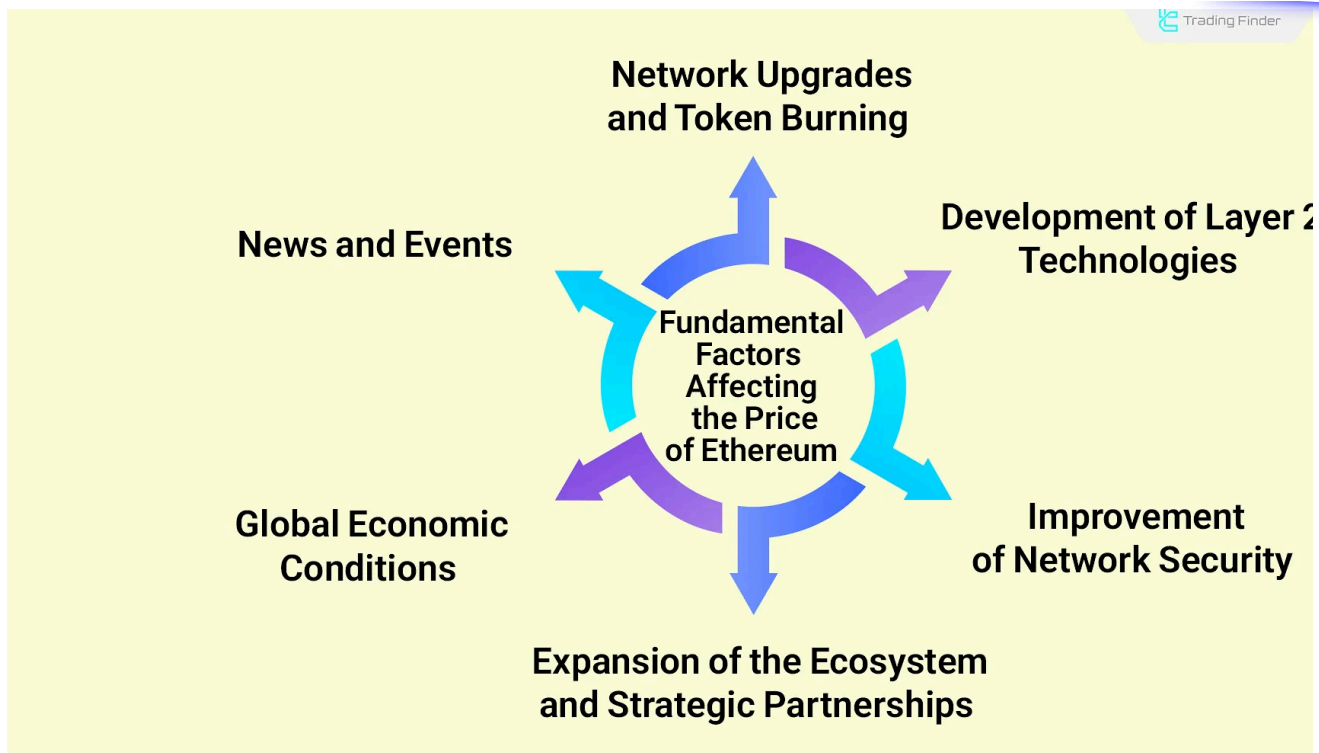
Trading Finder

Network Upgrades and Token Burning

News and Events

Development of Layer 2 Technologies

Fundamental Factors Affecting the Price of Ethereum

Global Economic Conditions

Improvement of Network Security

Expansion of the Ecosystem and Strategic Partnerships